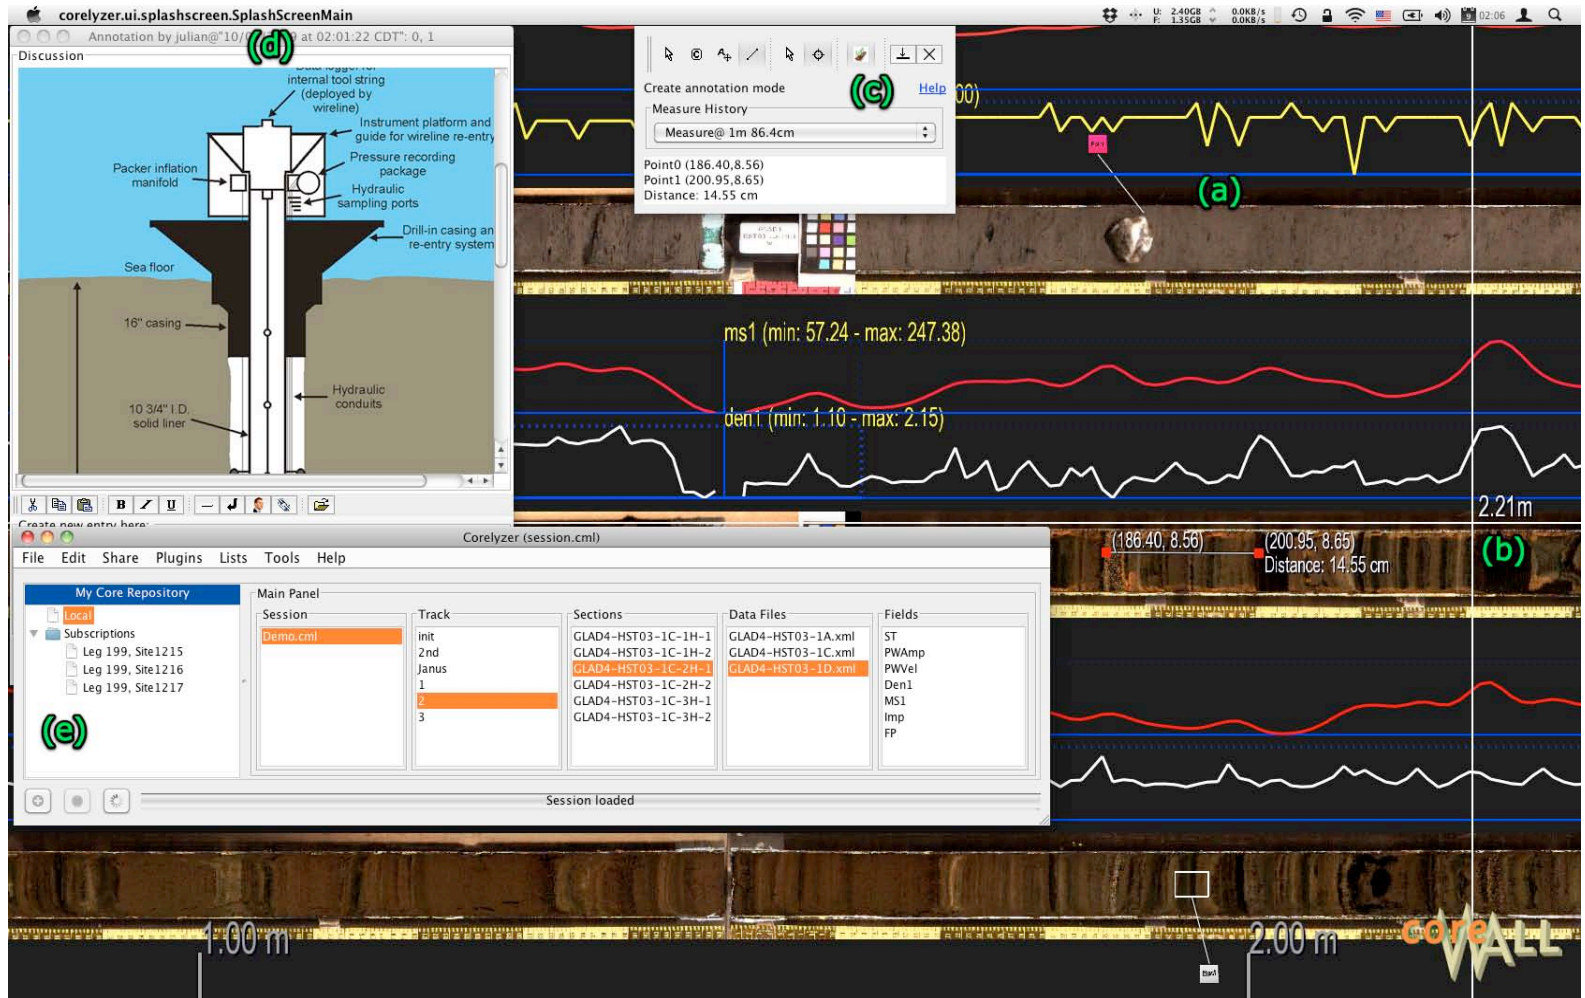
corelyzer.ui.splashscreen.SplashScreenMain

U: 2.40GB F: 1.35GB 0.0KB/s 0.0KB/s 02:06

Annotation by julian@"10/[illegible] at 02:01:22 CDT": 0, 1

(d)

Discussion

Data logger for internal tool string (deployed by wireline)

Instrument platform and guide for wireline re-entry

Packer inflation manifold

Pressure recording package

Hydraulic sampling ports

Drill-in casing an re-entry system

Sea floor

16" casing

Hydraulic conduits

10 3/4" I.D. solid liner

Create new entry here:

Create annotation mode

(c)

Help

Measure History

Measure@ 1m 86.4cm

Point0 (186.40,8.56)
Point1 (200.95,8.65)
Distance: 14.55 cm

00)

(a)

ms1 (min: 57.24 - max: 247.38)

den1 (min: 1.10 - max: 2.15)

2.21m

Corelyzer (session.cml)

File Edit Share Plugins Lists Tools Help

(186.40, 8.56)

(200.95, 8.65)
Distance: 14.55 cm

(b)

My Core Repository

Local

Subscriptions

Leg 199, Site1215

Leg 199, Site1216

Leg 199, Site1217

(e)

Main Panel

| Session | Track | Sections | Data Files | Fields |
|---|---|---|---|---|
| Demo.cml | init | GLAD4-HST03-1C-1H-1 | GLAD4-HST03-1A.xml | ST |
| | 2nd | GLAD4-HST03-1C-1H-2 | GLAD4-HST03-1C.xml | PWAmp |
| | Janus | GLAD4-HST03-1C-2H-1 | GLAD4-HST03-1D.xml | PWVel |
| | 1 | GLAD4-HST03-1C-2H-2 | | Den1 |
| | 2 | GLAD4-HST03-1C-3H-1 | | MS1 |
| | 3 | GLAD4-HST03-1C-3H-2 | | Imp |
| | | | | FP |

Session loaded

1.00 m

2.00 m

coreWALL